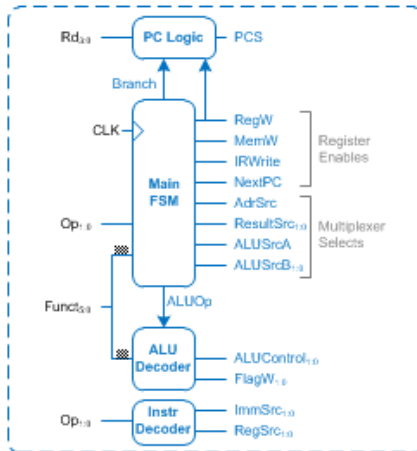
$Rd_{3:0}$
PC Logic
PCS
Branch
CLK
RegW
MemW
IRWrite
NextPC
Register Enables
Main FSM
AdrSrc
$ResultSrc_{1:0}$
ALUSrcA
$ALUSrcB_{1:0}$
Multiplexer Selects
$Op_{1:0}$
$Funct_{5:0}$
ALUOp
ALU Decoder
$ALUControl_{1:0}$
$FlagW_{1:0}$
$Op_{1:0}$
Instr Decoder
$ImmSrc_{1:0}$
$RegSrc_{1:0}$